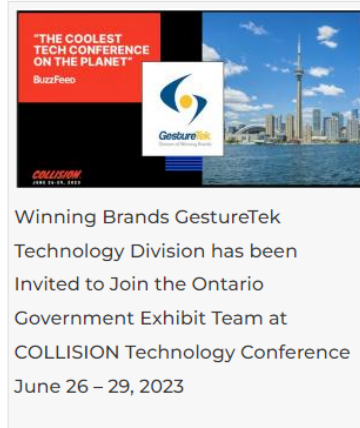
"THE COOLEST TECH CONFERENCE ON THE PLANET"
BuzzFeed

GestureTek
Division of Winning Brands

COLLISION
JUNE 26-29, 2023

Winning Brands GestureTek Technology Division has been Invited to Join the Ontario Government Exhibit Team at COLLISION Technology Conference June 26 – 29, 2023